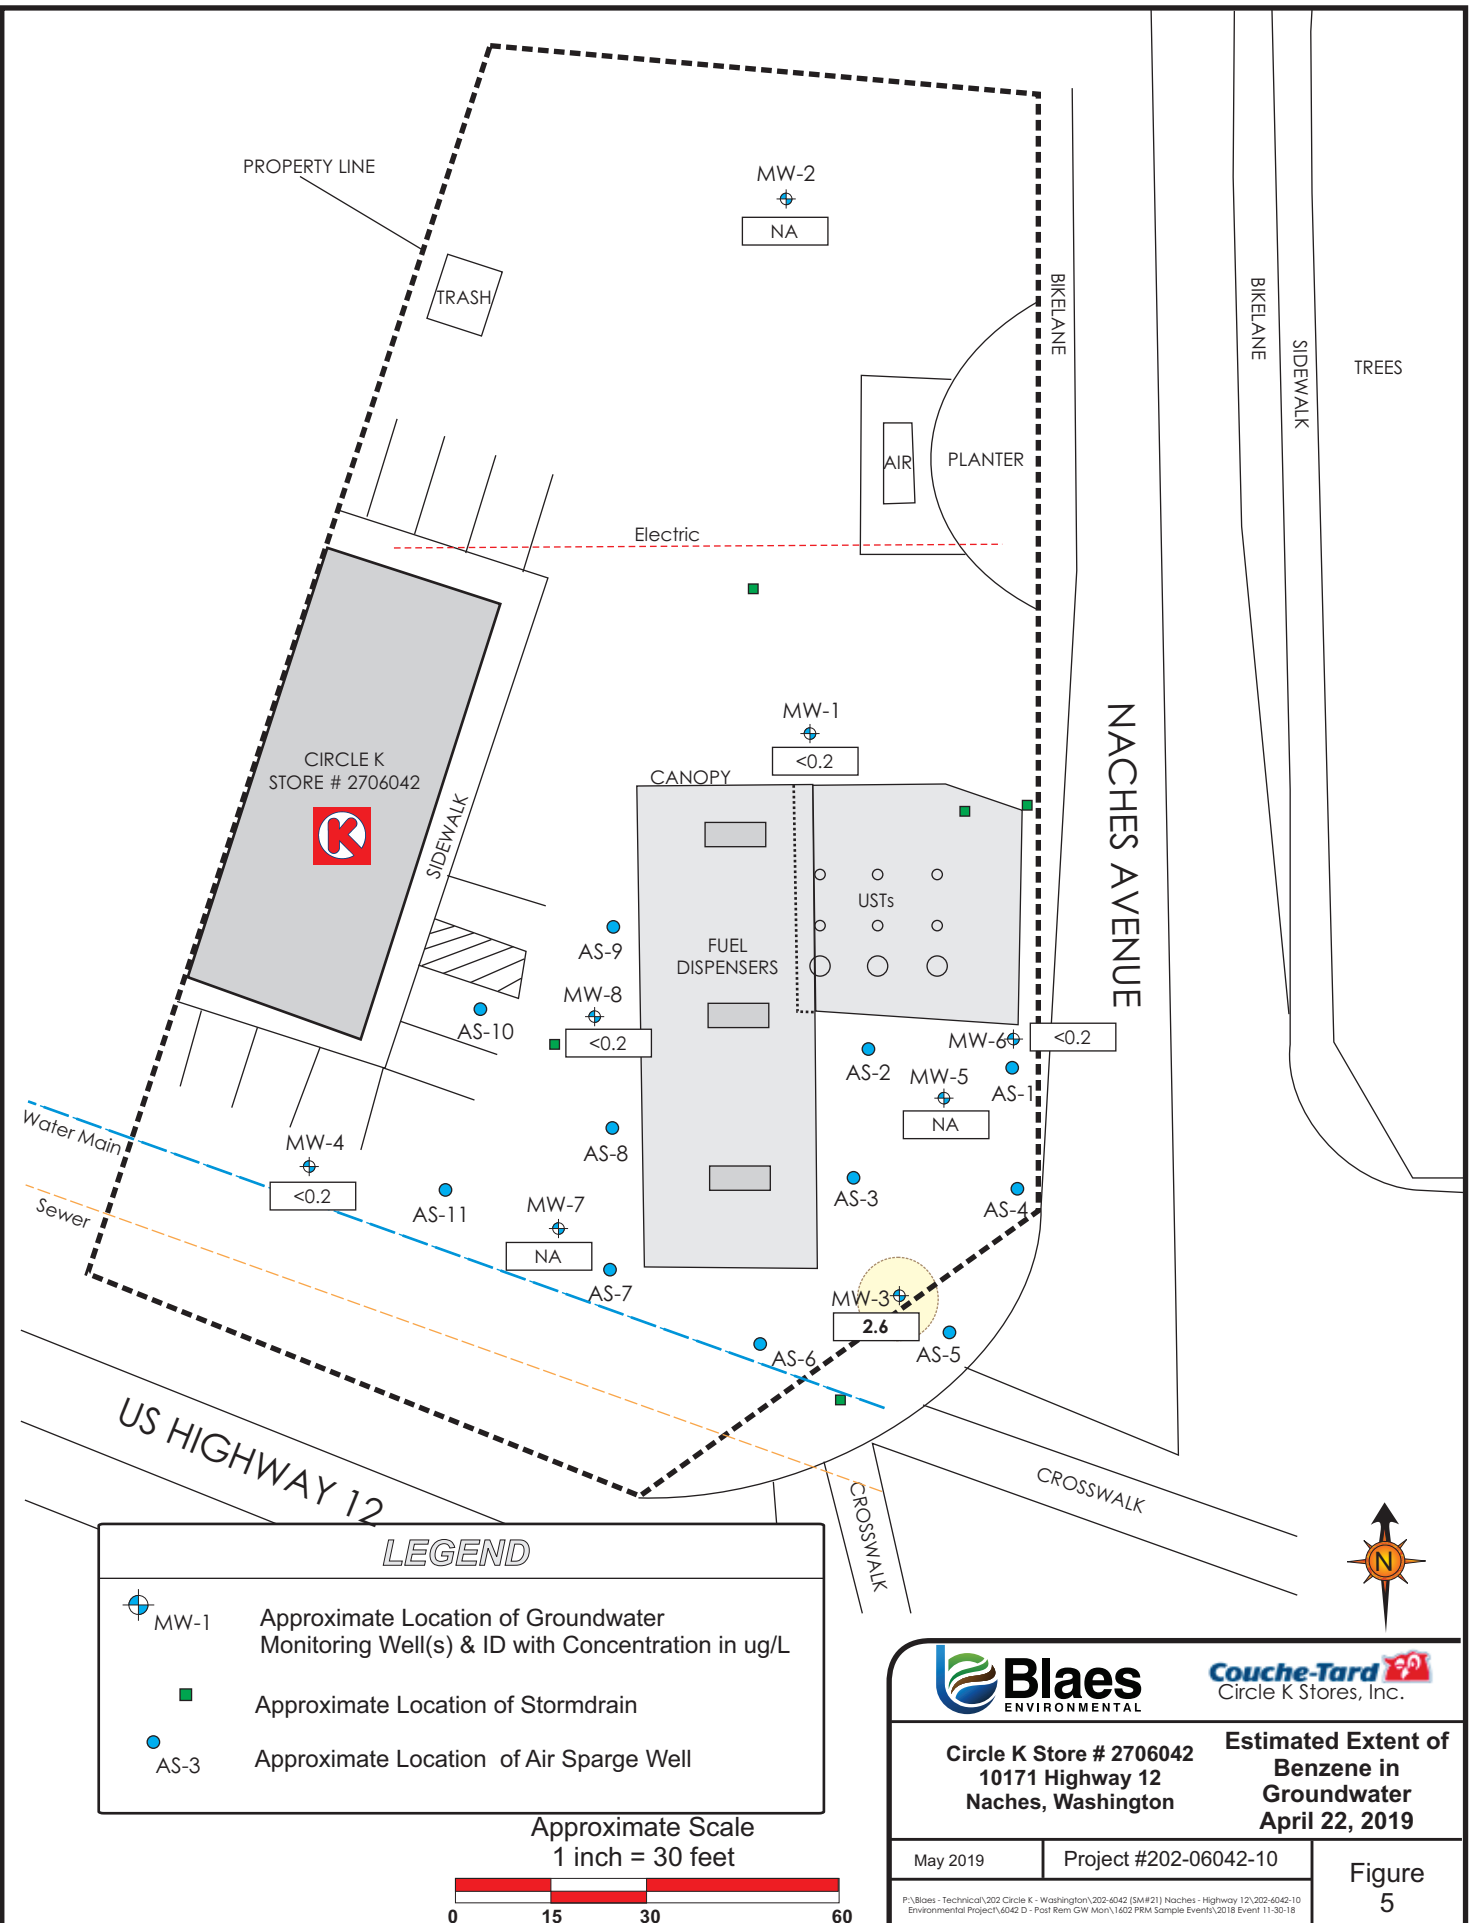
PROPERTY LINE

TRASH

MW-2

NA

BIKELANE

BIKELANE

SIDEWALK

TREES

AIR

PLANTER

Electric

CIRCLE K
STORE # 2706042

SIDEWALK

MW-1

<0.2

CANOPY

USTs

FUEL
DISPENSERS

NACHES AVENUE

AS-9

MW-8

<0.2

AS-10

MW-6

<0.2

AS-2

MW-5

AS-1

NA

AS-8

Water Main

MW-4

<0.2

AS-11

MW-7

NA

AS-3

AS-4

Sewer

AS-7

MW-3

2.6

AS-5

AS-6

US HIGHWAY 12

CROSSWALK

CROSSWALK

N

LEGEND

MW-1 Approximate Location of Groundwater Monitoring Well(s) & ID with Concentration in ug/L

Approximate Location of Stormdrain

AS-3 Approximate Location of Air Sparge Well

Approximate Scale
1 inch = 30 feet

0 15 30 60

Blaes
ENVIRONMENTAL

Couche-Tard
Circle K Stores, Inc.

Circle K Store # 2706042
10171 Highway 12
Naches, Washington

Estimated Extent of Benzene in Groundwater
April 22, 2019

May 2019

Project #202-06042-10

Figure
5

P:\Blaes - Technical\202 Circle K - Washington\202-6042 (SM#21) Naches - Highway 12\202-6042-10 Environmental Project\6042 D - Post Rem GW Mon\1602 PRM Sample Events\2018 Event 11-30-18